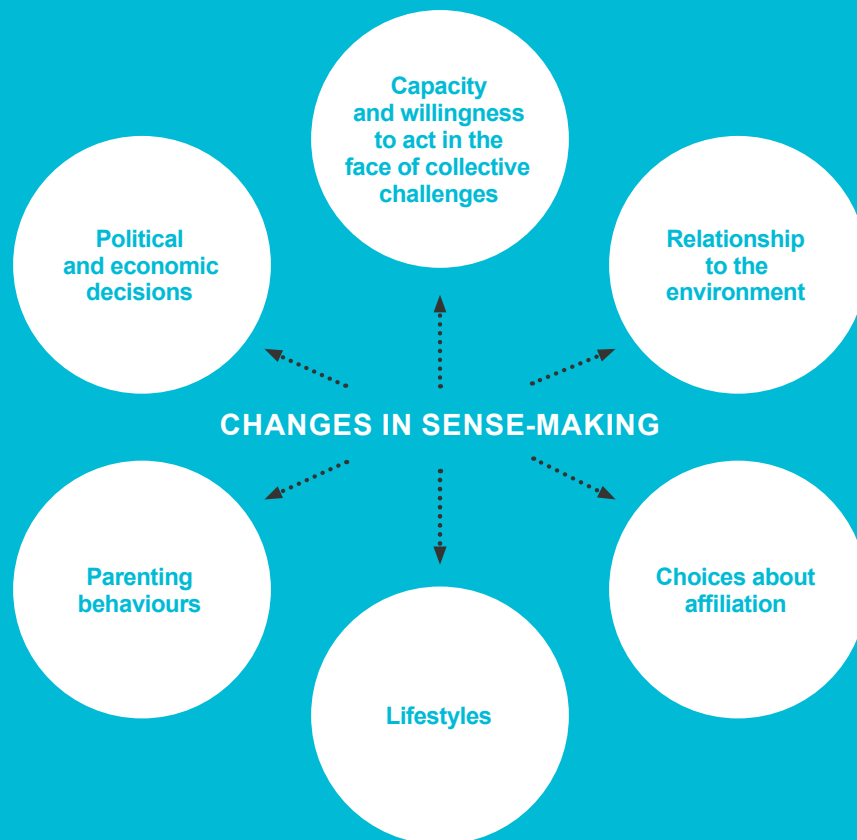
Capacity and willingness to act in the face of collective challenges

Political and economic decisions

Relationship to the environment

CHANGES IN SENSE-MAKING

Parenting behaviours

Choices about affiliation

Lifestyles